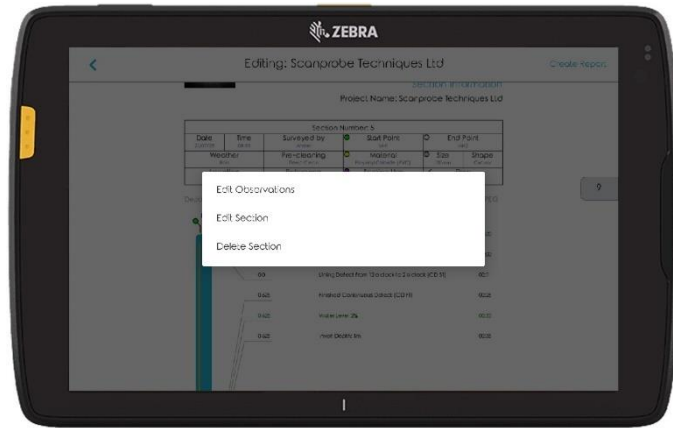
ZEBRA

Editing: Scanprobe Techniques Ltd

Create Report

Section Information

Project Name: Scanprobe Techniques Ltd

Section Number 5

| Date | Time | Surveyed by | Start Point | End Point |
|---|---|---|---|---|
| Weather | Pre-cleaning | Material | Size | Shape |

Edit Observations

Edit Section

Delete Section

0.0 Lining Defect from 12 o'clock to 3 o'clock (CD 9)

0.62 Finished Continuous Defect (CD 9)

0.62 Water Level 5%

0.62 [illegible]